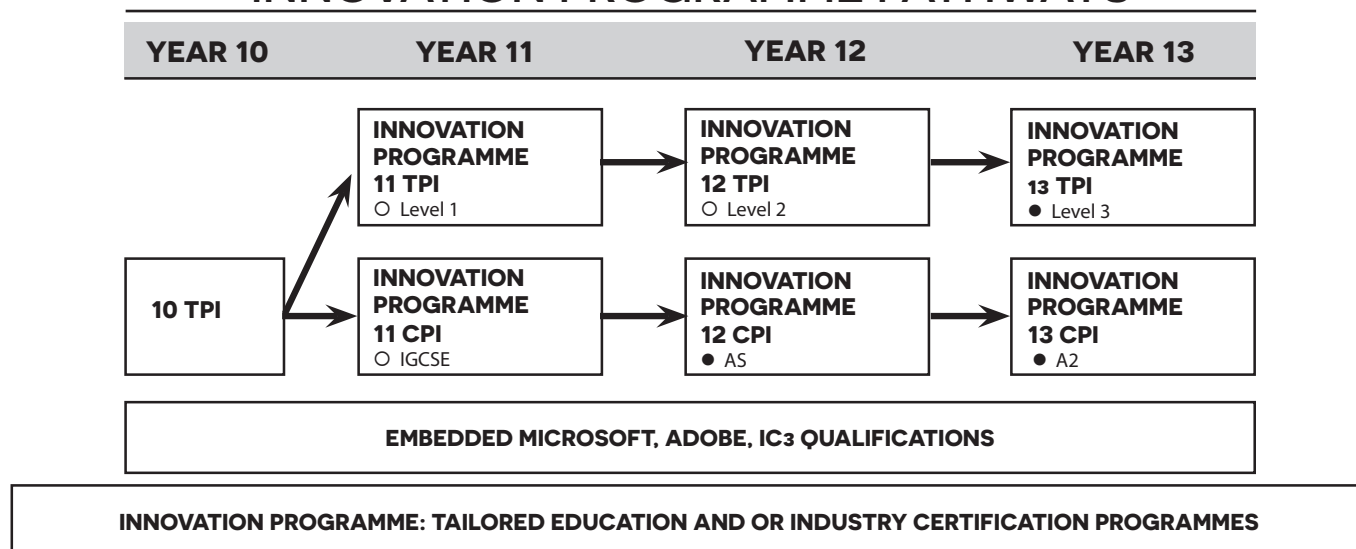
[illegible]

YEAR 10 YEAR 11 YEAR 12 YEAR 13

INNOVATION PROGRAMME 11 TPI
○ Level 1

INNOVATION PROGRAMME 12 TPI
○ Level 2

INNOVATION PROGRAMME 13 TPI
● Level 3

10 TPI

INNOVATION PROGRAMME 11 CPI
○ IGCSE

INNOVATION PROGRAMME 12 CPI
● AS

INNOVATION PROGRAMME 13 CPI
● A2

EMBEDDED MICROSOFT, ADOBE, IC3 QUALIFICATIONS

INNOVATION PROGRAMME: TAILORED EDUCATION AND OR INDUSTRY CERTIFICATION PROGRAMMES